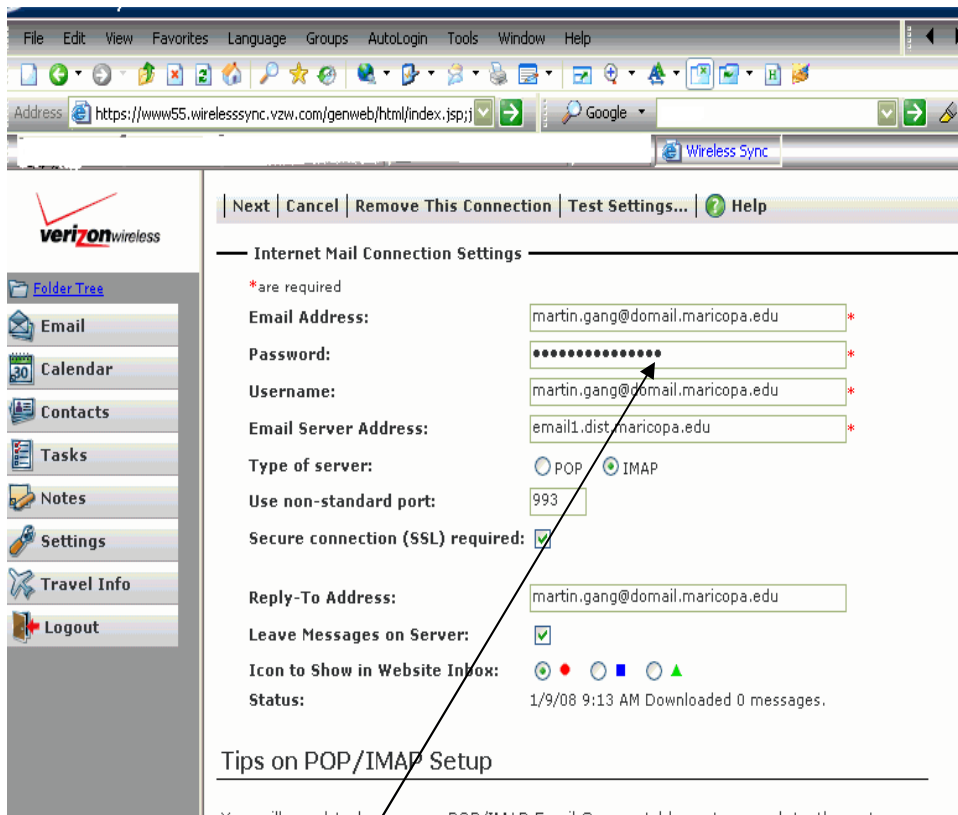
File Edit View Favorites Language Groups AutoLogin Tools Window Help

Address https://www55.wirelesssync.vzw.com/genweb/html/index.jsp;j Google

Wireless Sync

verizonwireless

Folder Tree
Email
Calendar
Contacts
Tasks
Notes
Settings
Travel Info
Logout

| Next | Cancel | Remove This Connection | Test Settings... | Help

Internet Mail Connection Settings

*are required

Email Address: martin.gang@domail.maricopa.edu *
Password: ••••••••••••••• *
Username: martin.gang@domail.maricopa.edu *
Email Server Address: email1.dist.maricopa.edu *
Type of server: POP IMAP
Use non-standard port: 993
Secure connection (SSL) required:

Reply-To Address: martin.gang@domail.maricopa.edu
Leave Messages on Server:
Icon to Show in Website Inbox:
Status: 1/9/08 9:13 AM Downloaded 0 messages.

Tips on POP/IMAP Setup

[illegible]